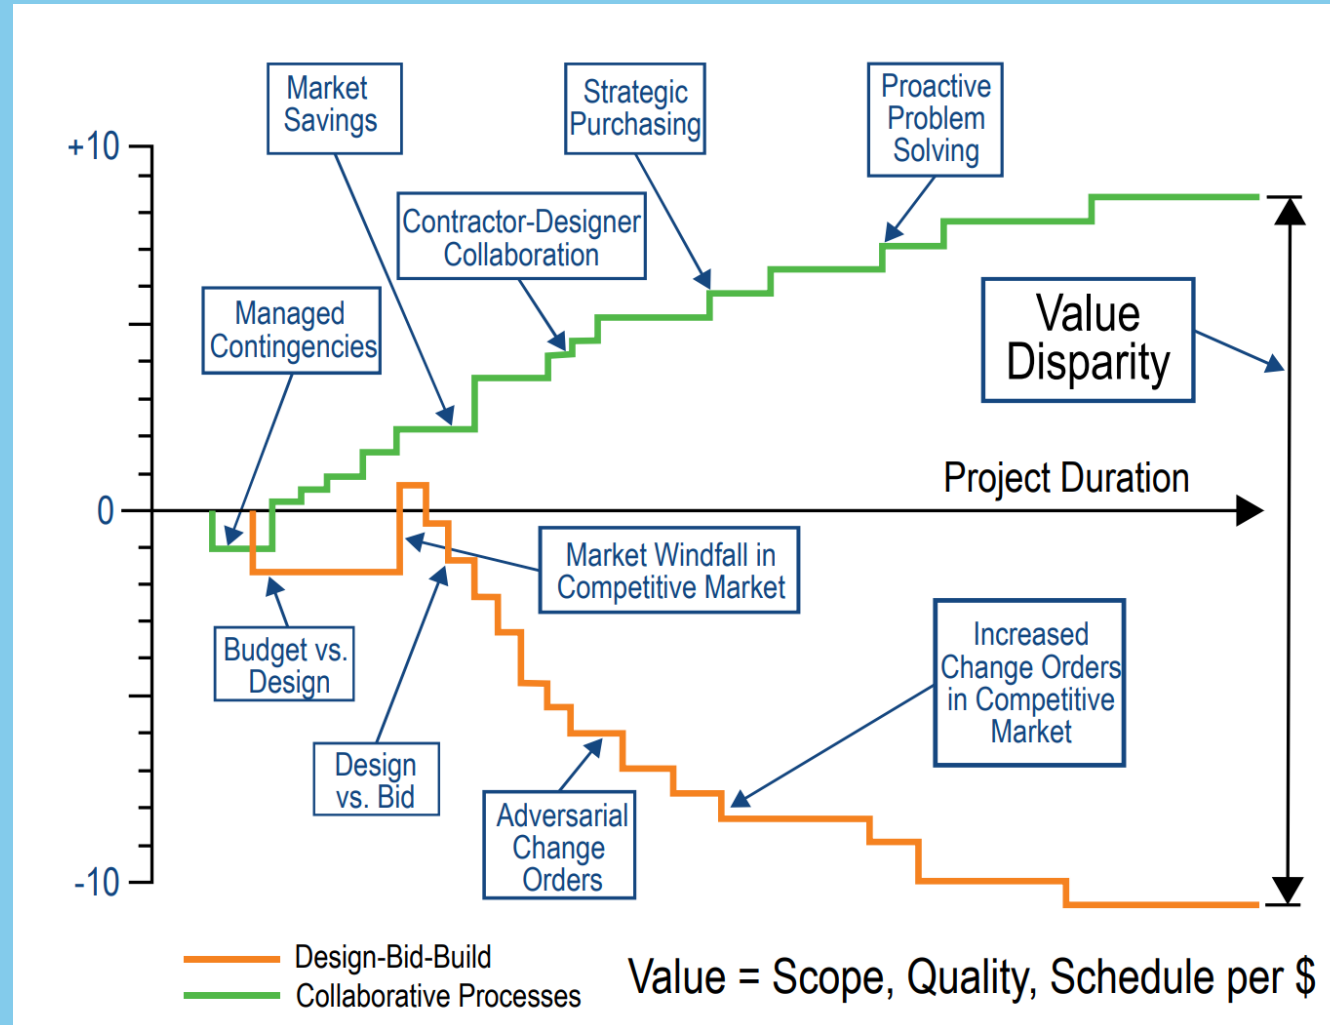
+10

0

-10

Market Savings

Strategic Purchasing

Proactive Problem Solving

Contractor-Designer Collaboration

Managed Contingencies

Value Disparity

Project Duration

Market Windfall in Competitive Market

Budget vs. Design

Design vs. Bid

Adversarial Change Orders

Increased Change Orders in Competitive Market

Design-Bid-Build
Collaborative Processes

Value = Scope, Quality, Schedule per $